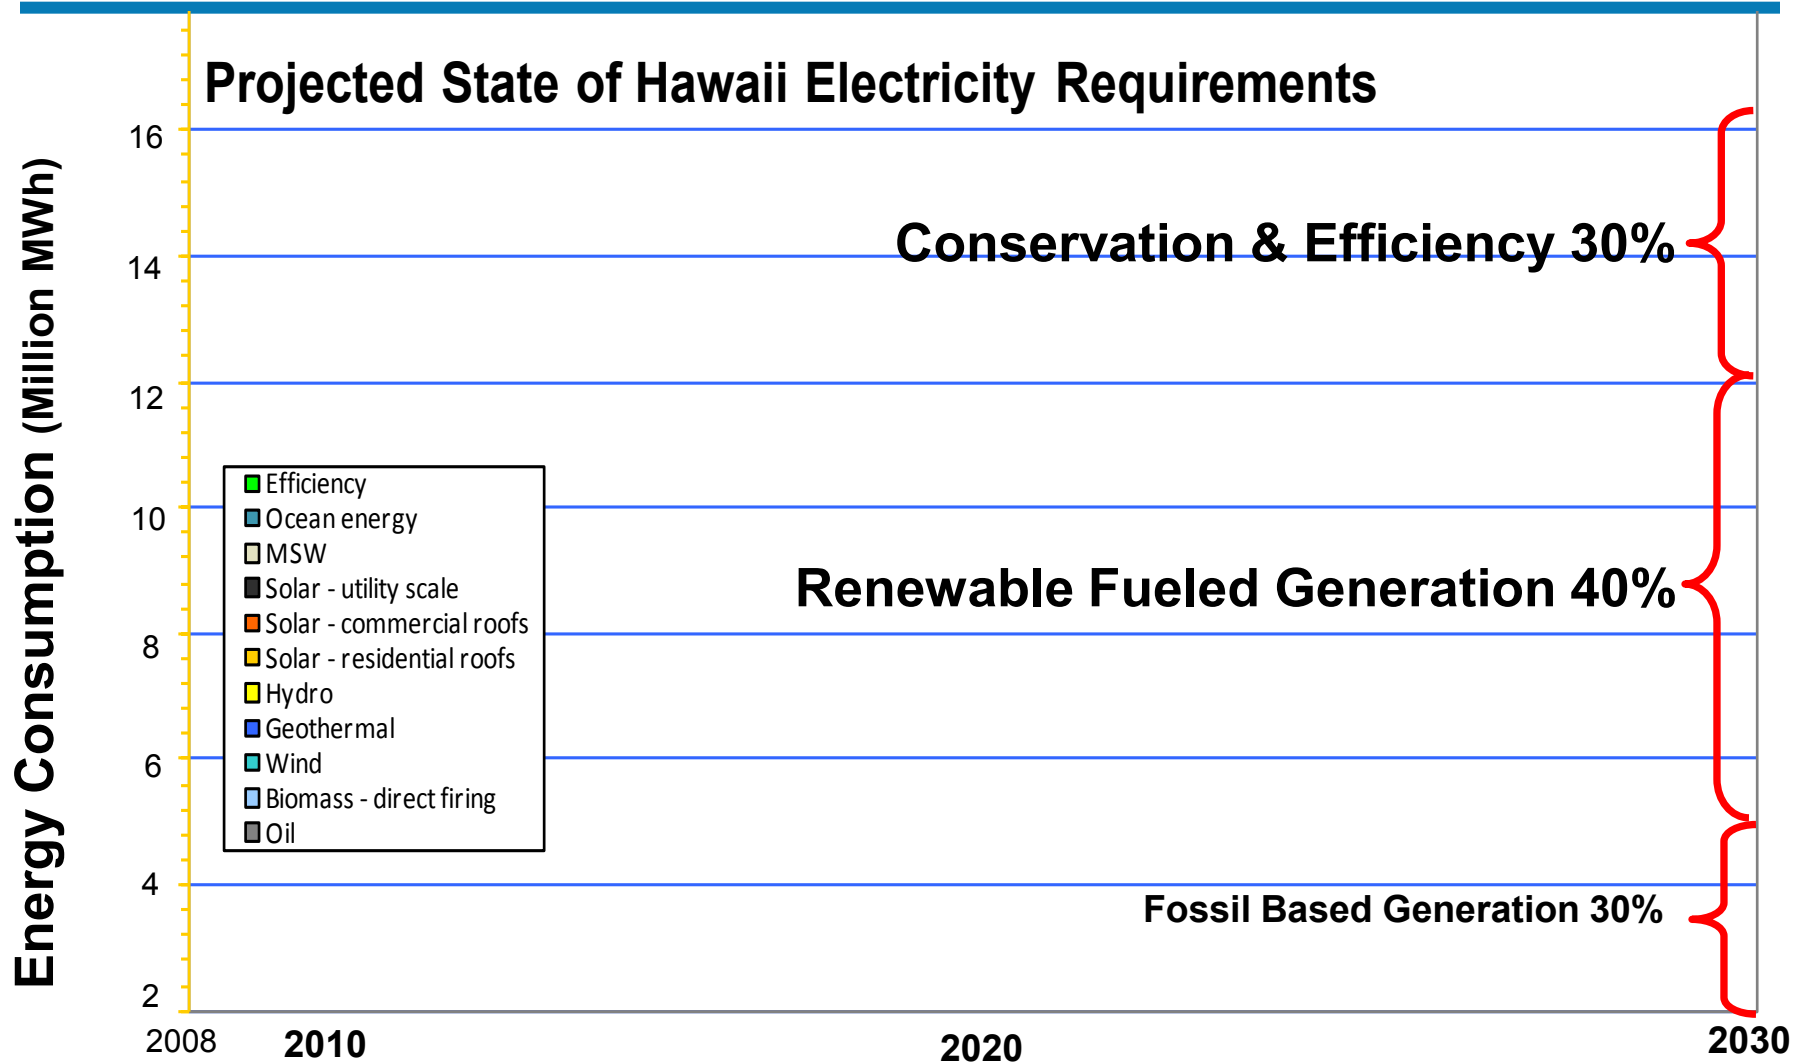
Projected State of Hawaii Electricity Requirements

Energy Consumption (Million MWh)

16
14
12
10
8
6
4
2

Conservation & Efficiency 30%

Renewable Fueled Generation 40%

Fossil Based Generation 30%

Efficiency
Ocean energy
MSW
Solar - utility scale
Solar - commercial roofs
Solar - residential roofs
Hydro
Geothermal
Wind
Biomass - direct firing
Oil

2008
2010
2020
2030